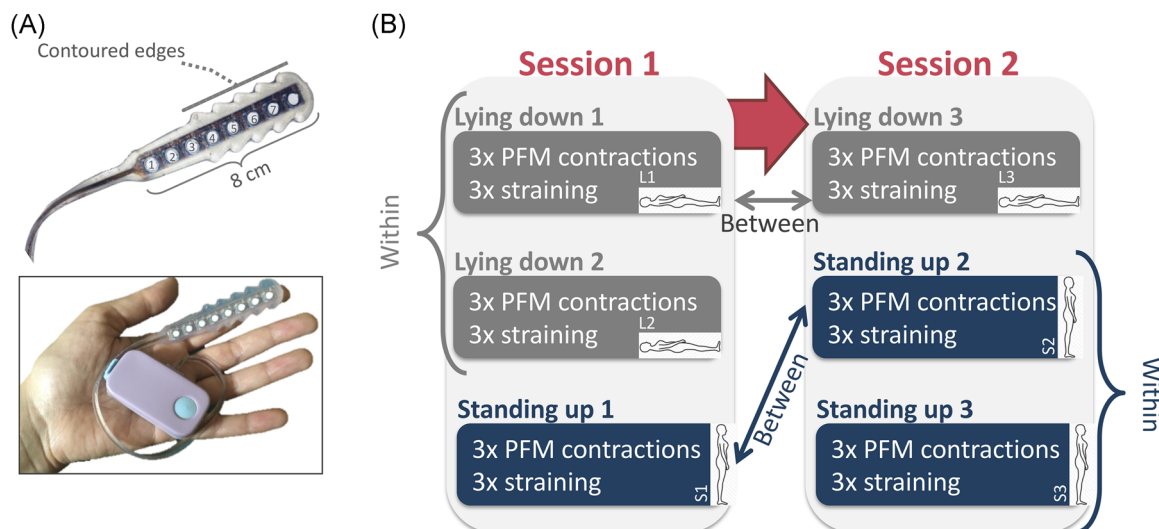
(A)

Contoured edges

1 2 3 4 5 6 7

8 cm

(B)

Session 1

Lying down 1

3x PFM contractions
3x straining
L1

Lying down 2

3x PFM contractions
3x straining
L2

Standing up 1

3x PFM contractions
3x straining
S1

Within

Between

Between

Session 2

Lying down 3

3x PFM contractions
3x straining
L3

Standing up 2

3x PFM contractions
3x straining
S2

Standing up 3

3x PFM contractions
3x straining
S3

Within